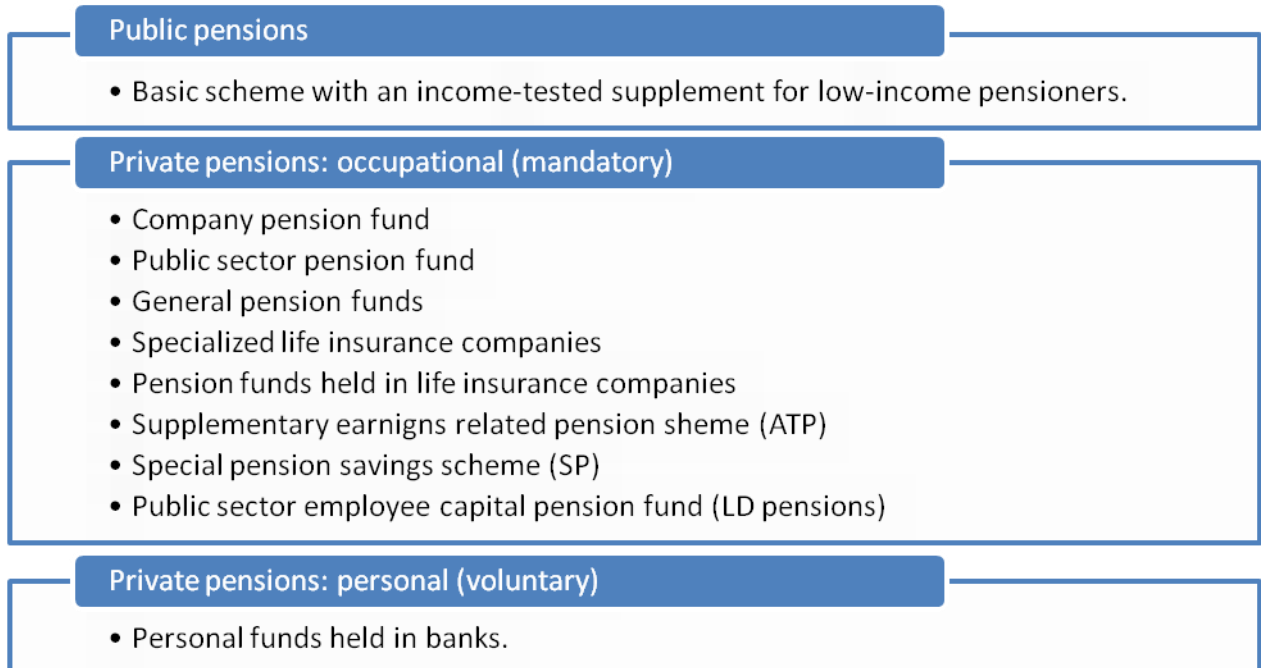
Public pensions

• Basic scheme with an income-tested supplement for low-income pensioners.

Private pensions: occupational (mandatory)

• Company pension fund
• Public sector pension fund
• General pension funds
• Specialized life insurance companies
• Pension funds held in life insurance companies
• Supplementary earnigns related pension sheme (ATP)
• Special pension savings scheme (SP)
• Public sector employee capital pension fund (LD pensions)

Private pensions: personal (voluntary)

• Personal funds held in banks.